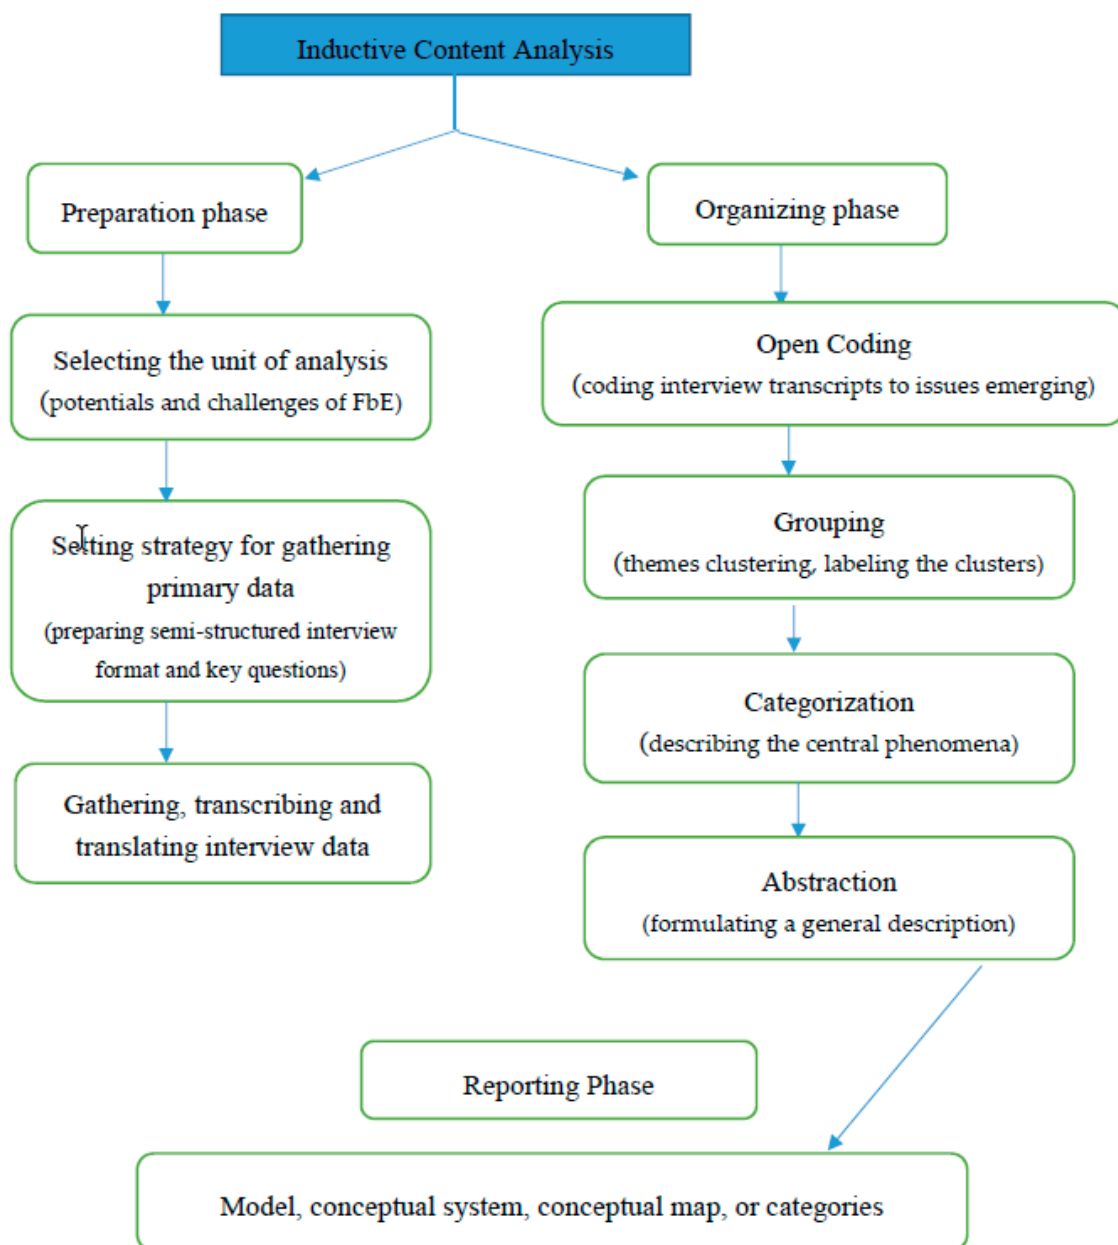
Inductive Content Analysis

Preparation phase

Selecting the unit of analysis
(potentials and challenges of FbE)

Setting strategy for gathering primary data
(preparing semi-structured interview format and key questions)

Gathering, transcribing and translating interview data

Organizing phase

Open Coding
(coding interview transcripts to issues emerging)

Grouping
(themes clustering, labeling the clusters)

Categorization
(describing the central phenomena)

Abstraction
(formulating a general description)

Reporting Phase

Model, conceptual system, conceptual map, or categories